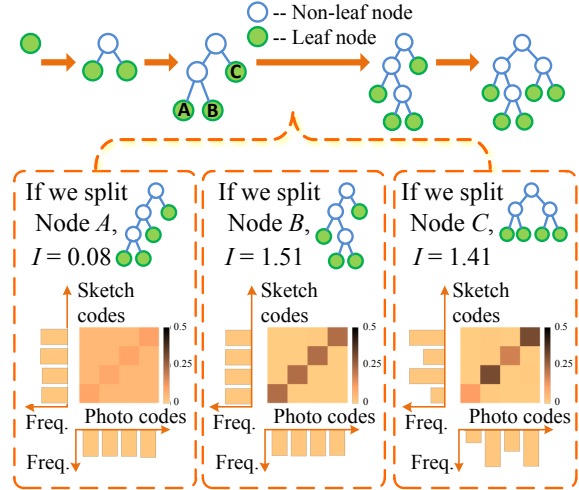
-- Non-leaf node
-- Leaf node

A B C

If we split Node $A$, $I = 0.08$

Sketch codes

0.5
0.25
0

Freq.

Photo codes

Freq.

If we split Node $B$, $I = 1.51$

Sketch codes

0.5
0.25
0

Freq.

Photo codes

Freq.

If we split Node $C$, $I = 1.41$

Sketch codes

0.5
0.25
0

Freq.

Photo codes

Freq.